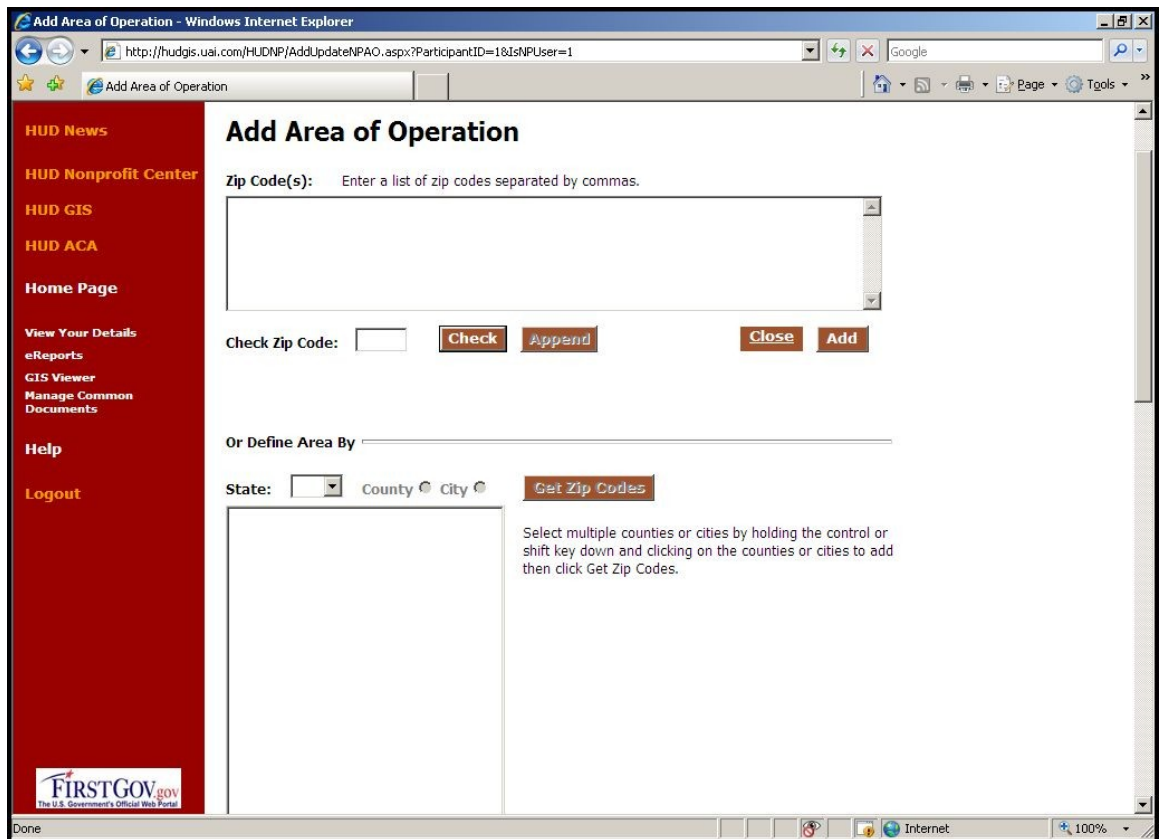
Add Area of Operation - Windows Internet Explorer

http://hudgis.uai.com/HUDNP/AddUpdateNPAO.aspx?ParticipantID=1&IsNPUser=1

Google

Add Area of Operation

Page Tools

HUD News

HUD Nonprofit Center

HUD GIS

HUD ACA

Home Page

View Your Details
eReports
GIS Viewer
Manage Common Documents

Help

Logout

FIRSTGOV.gov
The U.S. Government's Official Web Portal

Add Area of Operation

Zip Code(s): Enter a list of zip codes separated by commas.

Check Zip Code: Check Append Close Add

Or Define Area By

State: County City Get Zip Codes

Select multiple counties or cities by holding the control or shift key down and clicking on the counties or cities to add then click Get Zip Codes.

Done Internet 100%